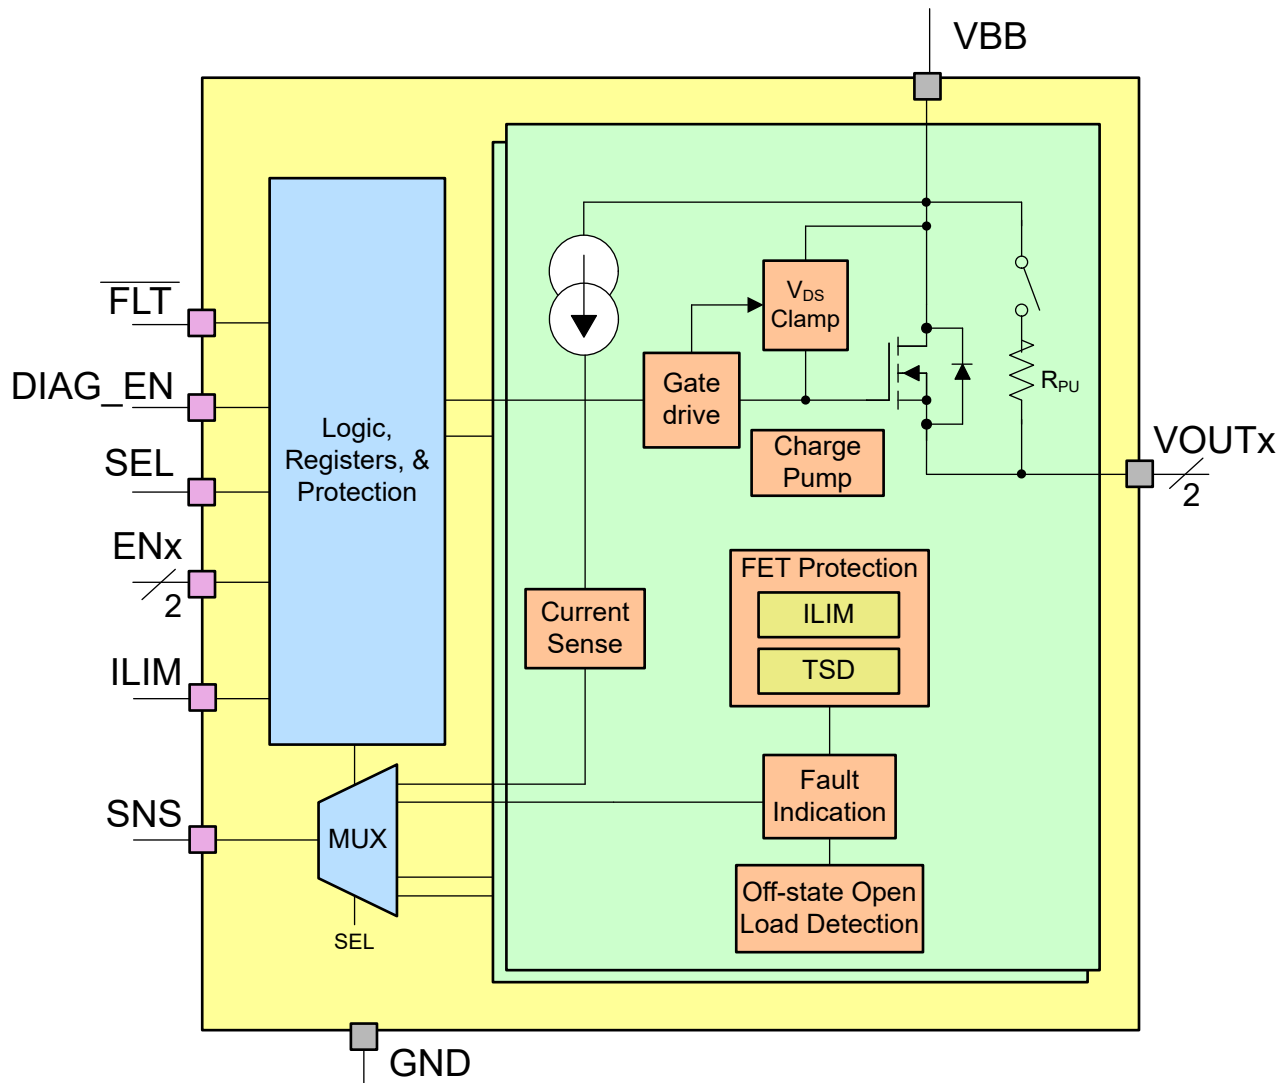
VBB

$\overline{FLT}$

DIAG_EN

SEL

ENx

2

ILIM

SNS

Logic, Registers, & Protection

MUX

SEL

$V_{DS}$ Clamp

Gate drive

Charge Pump

$R_{PU}$

VOUTx

2

Current Sense

FET Protection

ILIM

TSD

Fault Indication

Off-state Open Load Detection

GND